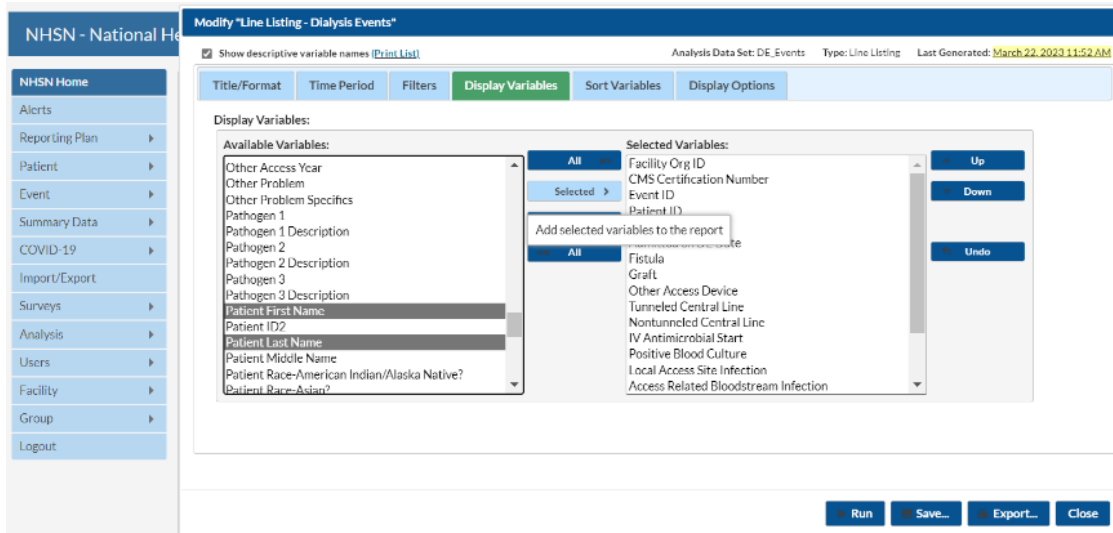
NHSN - National He

NHSN Home
Alerts
Reporting Plan
Patient
Event
Summary Data
COVID-19
Import/Export
Surveys
Analysis
Users
Facility
Group
Logout

Modify "Line Listing - Dialysis Events"

Show descriptive variable names (Print List)

Analysis Data Set: DE_Events Type: Line Listing Last Generated: March 22, 2023 11:52 AM

Title/Format | Time Period | Filters | Display Variables | Sort Variables | Display Options

Display Variables:

Available Variables:
Other Access Year
Other Problem
Other Problem Specifics
Pathogen 1
Pathogen 1 Description
Pathogen 2
Pathogen 2 Description
Pathogen 3
Pathogen 3 Description
Patient First Name
Patient ID2
Patient Last Name
Patient Middle Name
Patient Race-American Indian/Alaska Native?
Patient Race-Asian?

All
Selected
All

Add selected variables to the report

Selected Variables:
Facility Org ID
CMS Certification Number
Event ID
Patient ID
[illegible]ate
Fistula
Graft
Other Access Device
Tunneled Central Line
Nontunneled Central Line
IV Antimicrobial Start
Positive Blood Culture
Local Access Site Infection
Access Related Bloodstream Infection

Up
Down
Undo

Run
Save...
Export...
Close